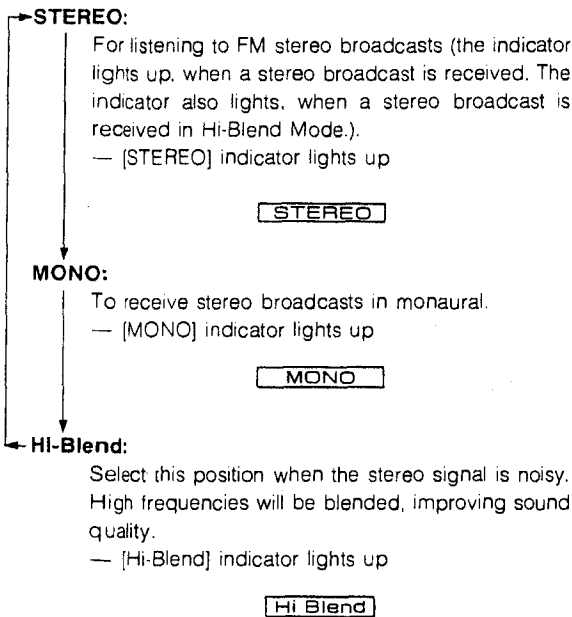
STEREO:

For listening to FM stereo broadcasts (the indicator lights up, when a stereo broadcast is received. The indicator also lights, when a stereo broadcast is received in Hi-Blend Mode.).
— [STEREO] indicator lights up

STEREO

MONO:

To receive stereo broadcasts in monaural.
— [MONO] indicator lights up

MONO

Hi-Blend:

Select this position when the stereo signal is noisy. High frequencies will be blended, improving sound quality.
— [Hi-Blend] indicator lights up

Hi Blend